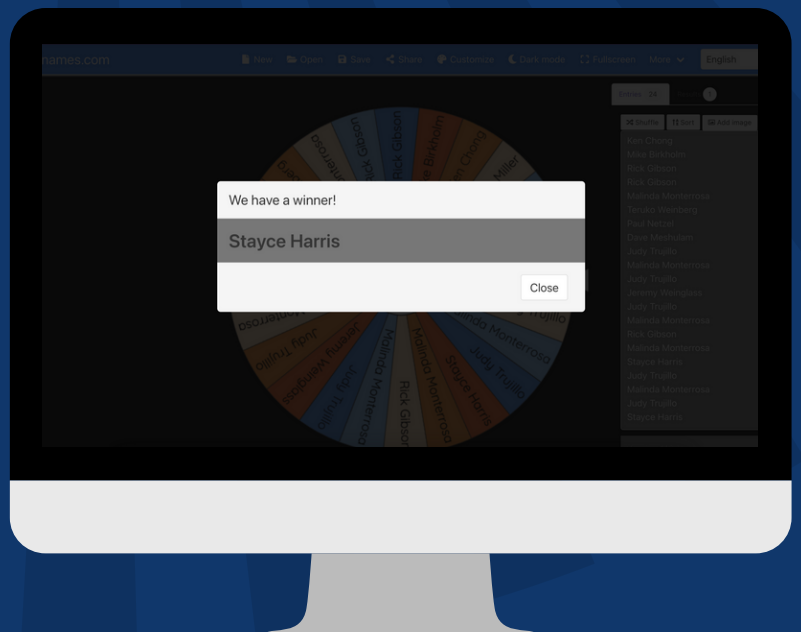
names.com New Open Save Share Customize Dark mode Fullscreen More English

Entries 24

Shuffle Sort Add image

Ken Chong
Mike Bekholm
Rick Gibson
Rick Gibson
Malinda Monterrosa
Tenzan Weinberg
Paul Nelson
Dave Meshullam
Judy Trujillo
Malinda Monterrosa
Judy Trujillo
Jeremy Walinglass
Judy Trujillo
Malinda Monterrosa
Rick Gibson
Malinda Monterrosa
Stayce Harris
Judy Trujillo
Malinda Monterrosa
Judy Trujillo
Stayce Harris

We have a winner!

Stayce Harris

Close

Rick Gibson
Rick Gibson
Mike Bekholm
Ken Chong
Miller
Trujillo
Malinda Monterrosa
Judy Trujillo
Stayce Harris
Malinda Monterrosa
Rick Gibson
Malinda Monterrosa
Judy Trujillo
Jeremy Walinglass
Judy Trujillo
Monterrosa
Judy Trujillo